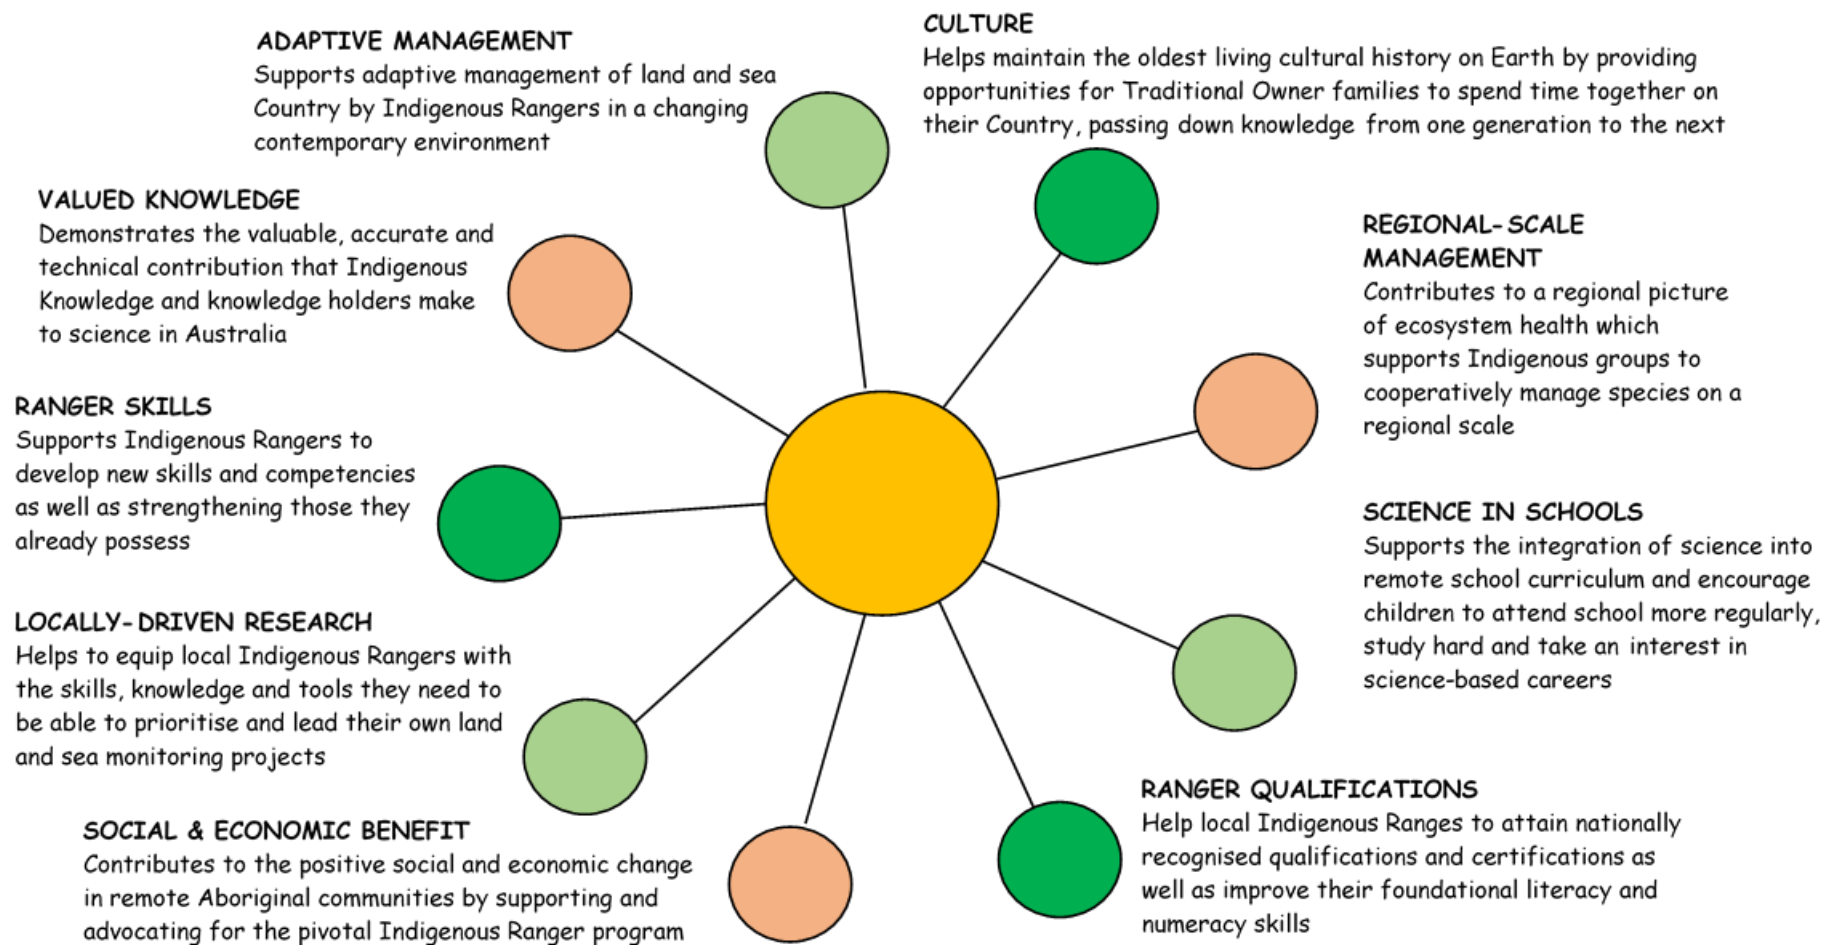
ADAPTIVE MANAGEMENT
Supports adaptive management of land and sea Country by Indigenous Rangers in a changing contemporary environment

CULTURE
Helps maintain the oldest living cultural history on Earth by providing opportunities for Traditional Owner families to spend time together on their Country, passing down knowledge from one generation to the next

VALUED KNOWLEDGE
Demonstrates the valuable, accurate and technical contribution that Indigenous Knowledge and knowledge holders make to science in Australia

REGIONAL-SCALE MANAGEMENT
Contributes to a regional picture of ecosystem health which supports Indigenous groups to cooperatively manage species on a regional scale

RANGER SKILLS
Supports Indigenous Rangers to develop new skills and competencies as well as strengthening those they already possess

SCIENCE IN SCHOOLS
Supports the integration of science into remote school curriculum and encourage children to attend school more regularly, study hard and take an interest in science-based careers

LOCALLY-DRIVEN RESEARCH
Helps to equip local Indigenous Rangers with the skills, knowledge and tools they need to be able to prioritise and lead their own land and sea monitoring projects

RANGER QUALIFICATIONS
Help local Indigenous Ranges to attain nationally recognised qualifications and certifications as well as improve their foundational literacy and numeracy skills

SOCIAL & ECONOMIC BENEFIT
Contributes to the positive social and economic change in remote Aboriginal communities by supporting and advocating for the pivotal Indigenous Ranger program